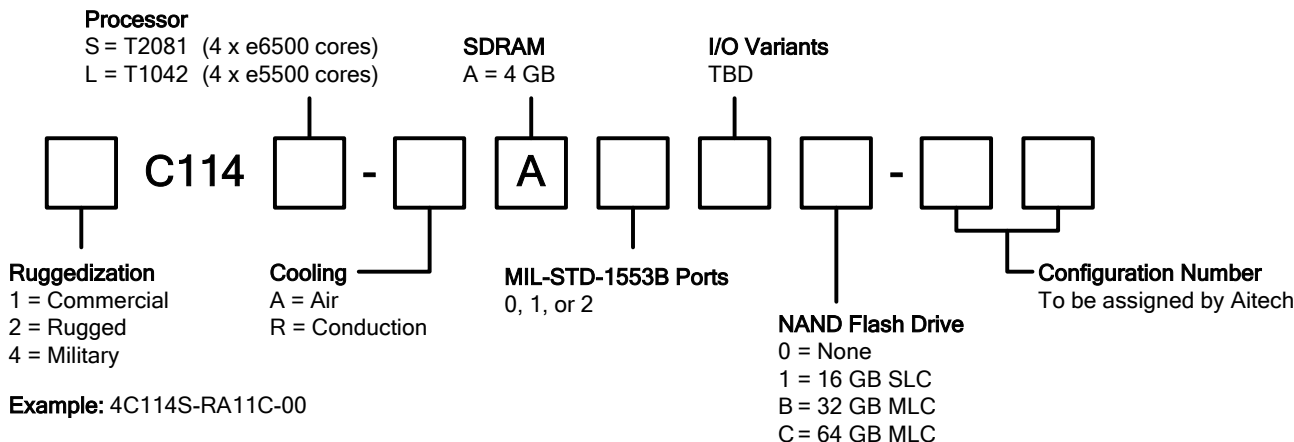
Processor
S = T2081 (4 x e6500 cores)
L = T1042 (4 x e5500 cores)

SDRAM
A = 4 GB

I/O Variants
TBD

C114 - A -

Ruggedization
1 = Commercial
2 = Rugged
4 = Military

Cooling
A = Air
R = Conduction

MIL-STD-1553B Ports
0, 1, or 2

NAND Flash Drive
0 = None
1 = 16 GB SLC
B = 32 GB MLC
C = 64 GB MLC

Configuration Number
To be assigned by Aitech

Example: 4C114S-RA11C-00